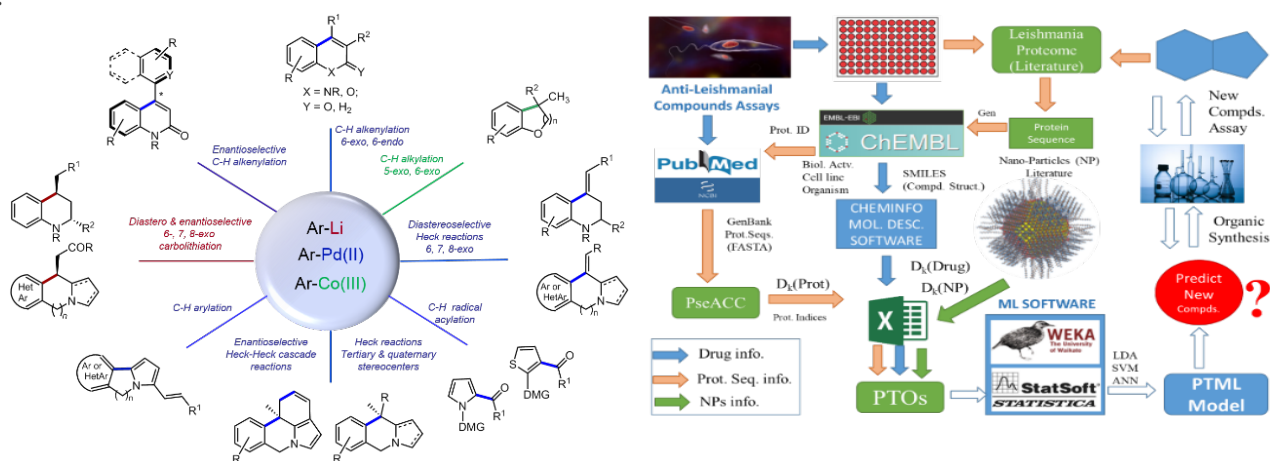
R
Y
*
R
N
O
R
$R^1$
$R^2$
R
X
Y
X = NR, O;
Y = O, $H_2$
$R^2$
$CH_3$
R
O
n
Enantioselective
C-H alkenylation
C-H alkenylation
6-exo, 6-endo
C-H alkylation
5-exo, 6-exo
$R^1$
R
N
$R^2$
$R^1$
R
N
$R^2$
COR
Het
Ar
N
n
Diastero & enantioselective
6-, 7, 8-exo
carbolithiation
Ar-Li
Ar-Pd(II)
Ar-Co(III)
Diastereoselective
Heck reactions
6, 7, 8-exo
R
R
Ar or
HetAr
N
n
C-H arylation
Enantioselective
Heck-Heck cascade
reactions
C-H radical
acylation
Heck reactions
Tertiary & quaternary
stereocenters
Ar or
HetAr
N
n
$R^1$
S
O
$R^1$
DMG
N
O
$R^1$
DMG
R
N
R
N

Anti-Leishmanial
Compounds Assays
Leishmania
Protcome
(Literature)
New
Compds.
Assay
EMBL-EBI
ChEMBL
Gen
Protein
Sequence
Prot. ID
PubMed
NCBI
Biol. Actv.
Cell line
Organism
SMILES
(Compd. Struct.)
Nano-Particles (NP)
Literature
GenBank
Prot.Seqs.
(FASTA)
CHEMINFO
MOL. DESC.
SOFTWARE
Organic
Synthesis
$D_k$(Drug)
$D_k$(NP)
PseACC
$D_k$(Prot)
Prot. Indices
ML SOFTWARE
WEKA
The University of Waikato
Predict
New
Compds.
?
Drug info.
Prot. Seq. info.
NPs info.
PTOs
StatSoft
STATISTICA
LDA
SVM
ANN
PTML
Model